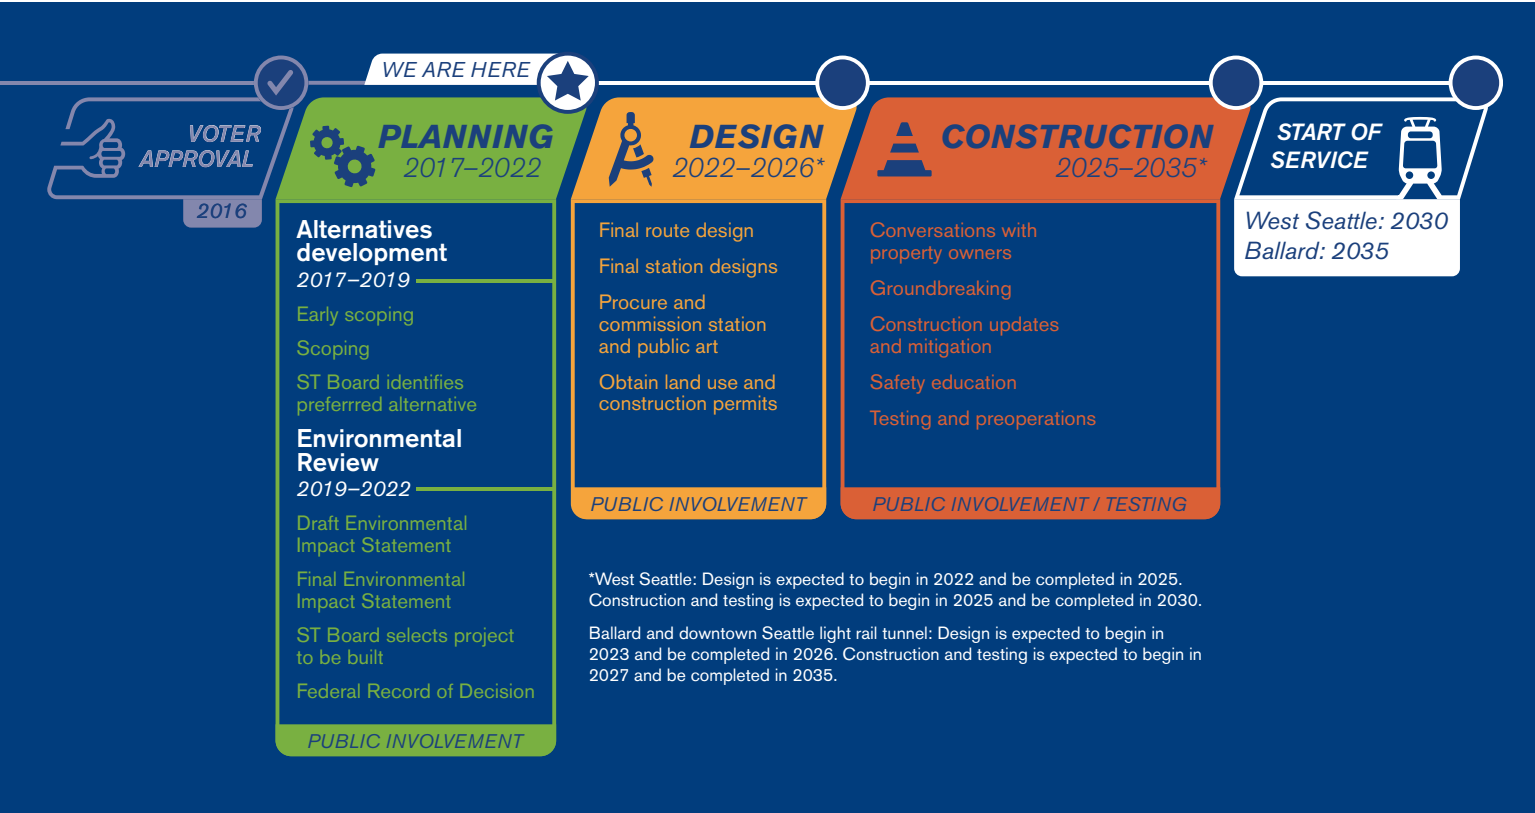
VOTER APPROVAL
2016

WE ARE HERE

PLANNING
2017–2022

Alternatives development
2017–2019

Early scoping

Scoping

ST Board identifies preferrred alternative

Environmental Review
2019–2022

Draft Environmental Impact Statement

Final Environmental Impact Statement

ST Board selects project to be built

Federal Record of Decision

PUBLIC INVOLVEMENT

DESIGN
2022–2026*

Final route design

Final station designs

Procure and commission station and public art

Obtain land use and construction permits

PUBLIC INVOLVEMENT

CONSTRUCTION
2025–2035*

Conversations with property owners

Groundbreaking

Construction updates and mitigation

Safety education

Testing and preoperations

PUBLIC INVOLVEMENT / TESTING

START OF SERVICE

West Seattle: 2030
Ballard: 2035

*West Seattle: Design is expected to begin in 2022 and be completed in 2025. Construction and testing is expected to begin in 2025 and be completed in 2030.

Ballard and downtown Seattle light rail tunnel: Design is expected to begin in 2023 and be completed in 2026. Construction and testing is expected to begin in 2027 and be completed in 2035.